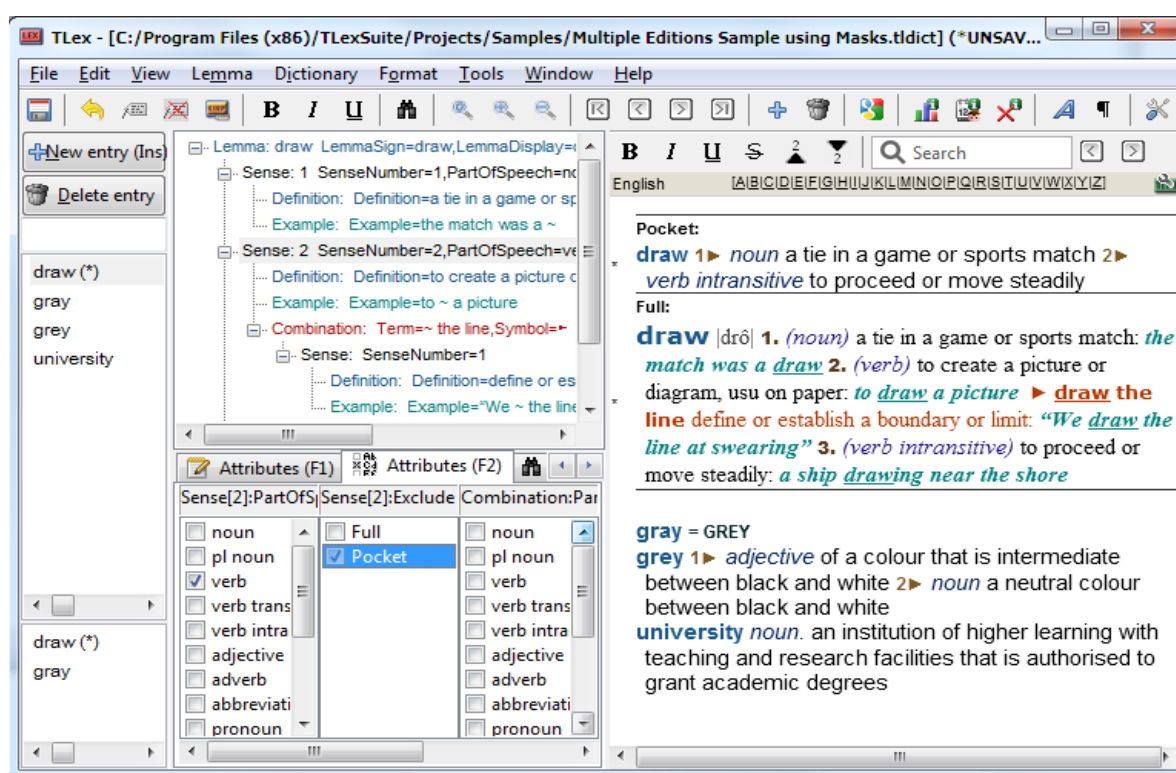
TLex - [C:/Program Files (x86)/TLexSuite/Projects/Samples/Multiple Editions Sample using Masks.tldict] (*UNSAV...

File Edit View Lemma Dictionary Format Tools Window Help

New entry (Ins)
Delete entry

draw (*)
gray
grey
university

draw (*)
gray

Lemma: draw LemmaSign=draw,LemmaDisplay=
Sense: 1 SenseNumber=1,PartOfSpeech=n
Definition: Definition=a tie in a game or sp
Example: Example=the match was a ~
Sense: 2 SenseNumber=2,PartOfSpeech=ve
Definition: Definition=to create a picture c
Example: Example=to ~ a picture
Combination: Term=~ the line,Symbol=
Sense: SenseNumber=1
Definition: Definition=define or es
Example: Example="We ~ the line

Attributes (F1) Attributes (F2)

| Sense[2]:PartOfS | Sense[2]:Exclude | Combination:Par |
|---|---|---|
| noun | Full | noun |
| pl noun | Pocket | pl noun |
| verb | | verb |
| verb trans | | verb trans |
| verb intra | | verb intra |
| adjective | | adjective |
| adverb | | adverb |
| abbreviati | | abbreviati |
| pronoun | | pronoun |

B I U S Search
English ABCDEFGHIJKLMNOPQRSTUVWXYZ

Pocket:
draw 1► noun a tie in a game or sports match 2► verb intransitive to proceed or move steadily
Full:
draw |drô| 1. (noun) a tie in a game or sports match: the match was a draw 2. (verb) to create a picture or diagram, usu on paper: to draw a picture ► draw the line define or establish a boundary or limit: "We draw the line at swearing" 3. (verb intransitive) to proceed or move steadily: a ship drawing near the shore

gray = GREY
grey 1► adjective of a colour that is intermediate between black and white 2► noun a neutral colour between black and white
university noun. an institution of higher learning with teaching and research facilities that is authorised to grant academic degrees